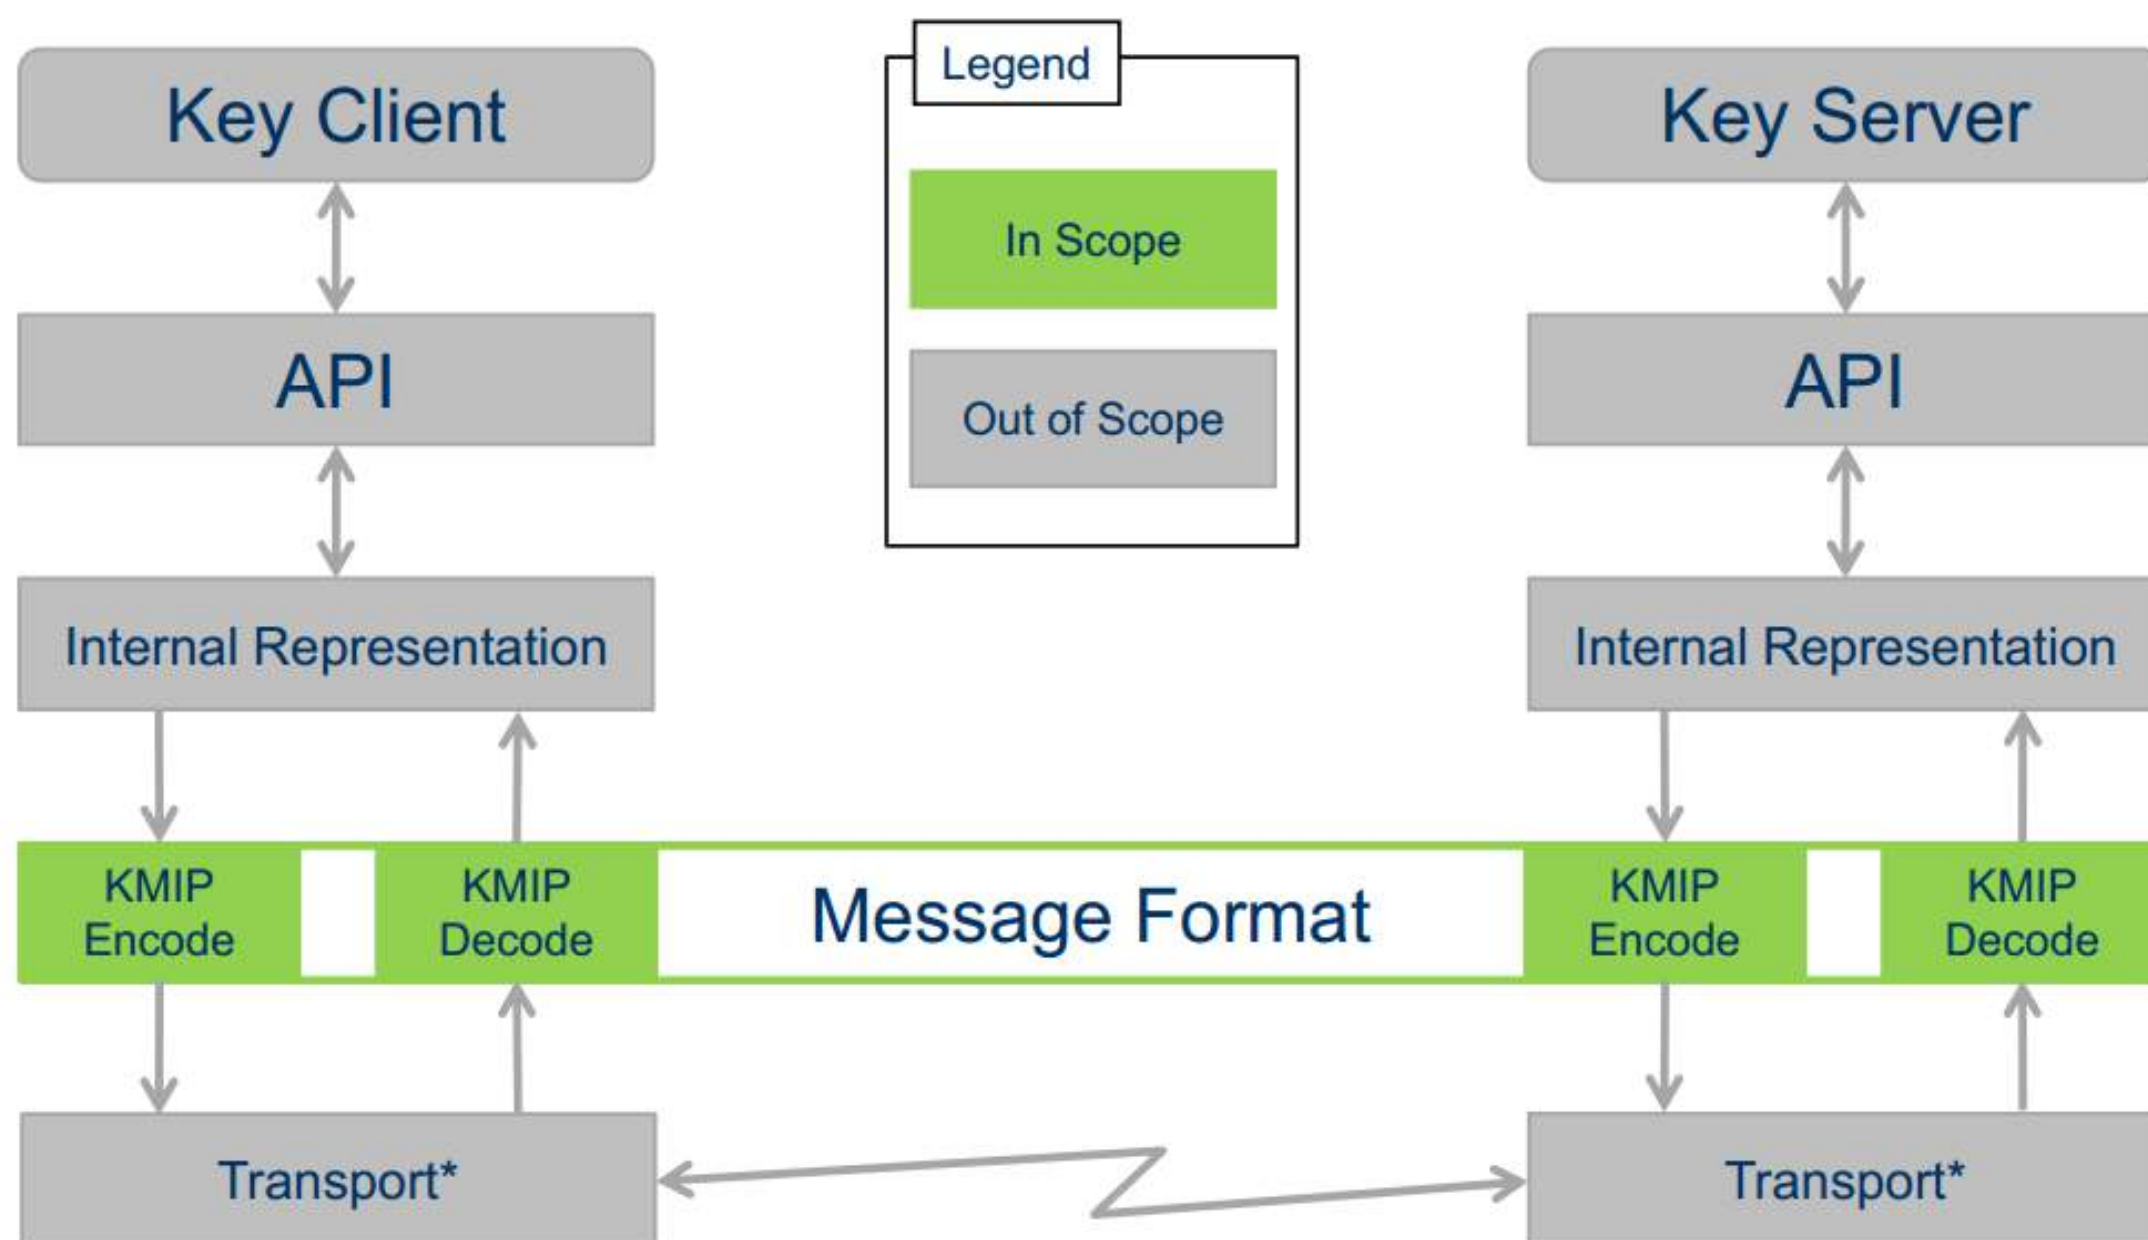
Key Client

API

Internal Representation

KMIP Encode

KMIP Decode

Transport*

Legend

In Scope

Out of Scope

Message Format

Key Server

API

Internal Representation

KMIP Encode

KMIP Decode

Transport*